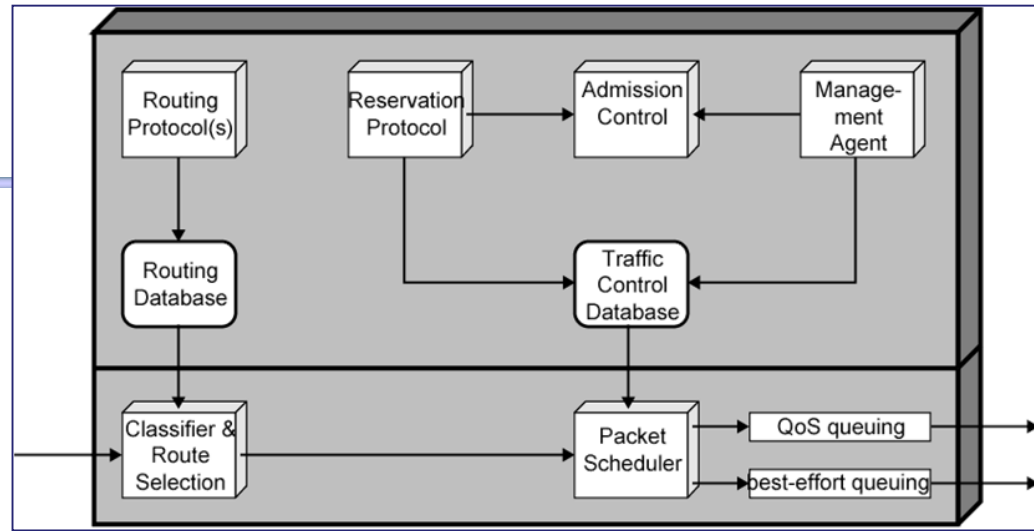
Routing Protocol(s)

Reservation Protocol

Admission Control

Management Agent

Routing Database

Traffic Control Database

Classifier & Route Selection

Packet Scheduler

QoS queuing

best-effort queuing